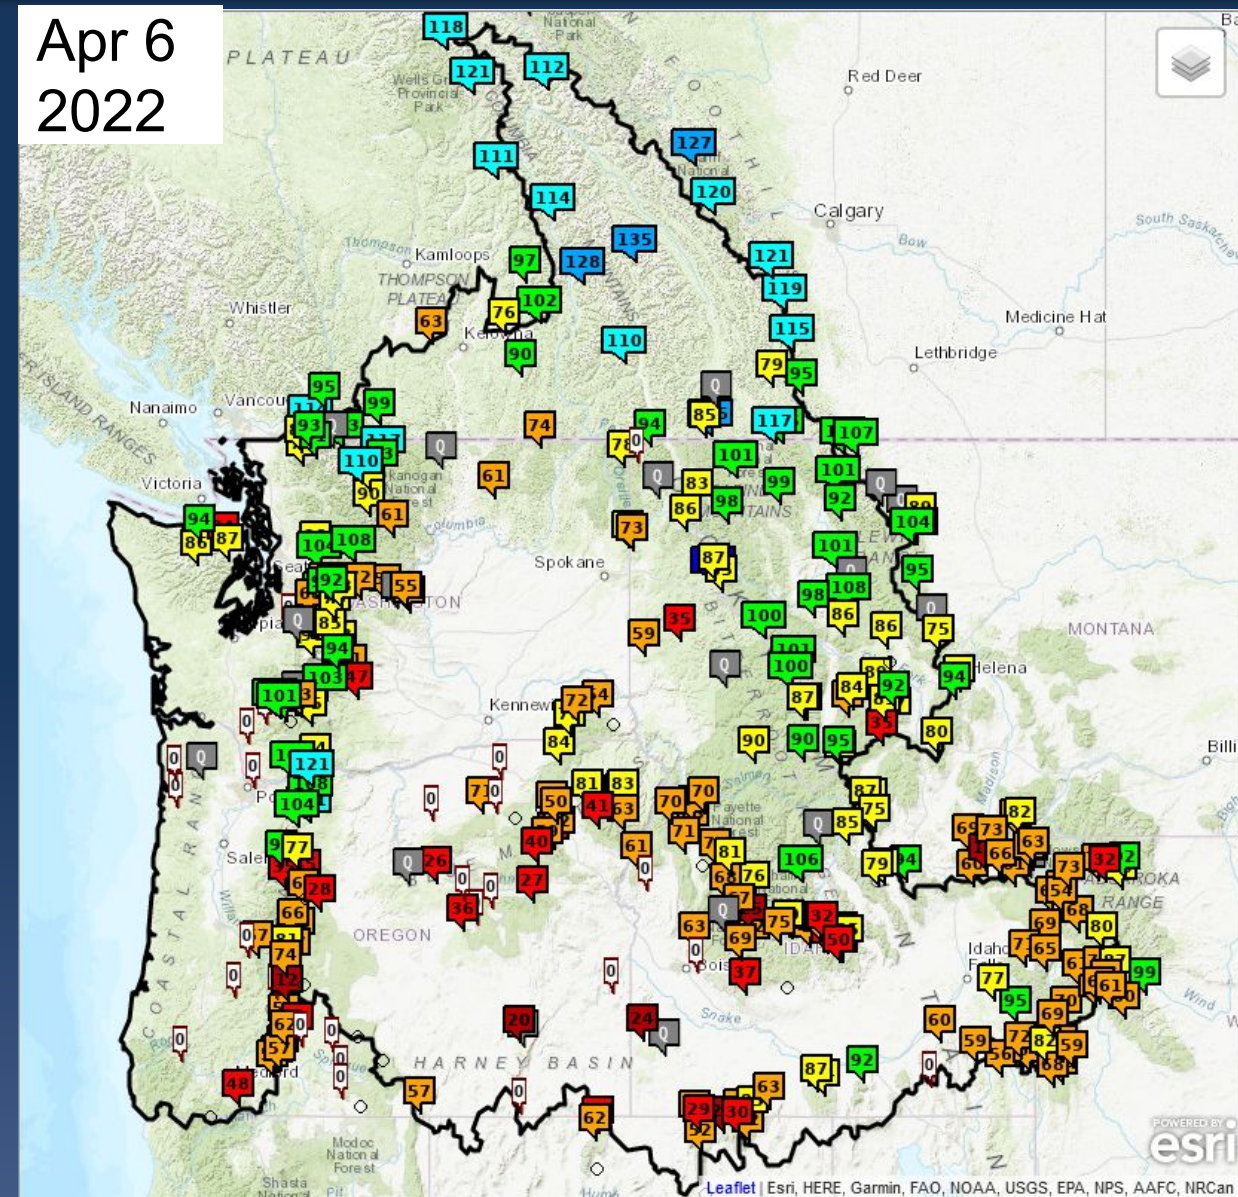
Apr 6
2022

PLATEAU
Wells Gray Provincial Park
National Park
Red Deer
Calgary
Banff National Park
Thompson
Kamloops
THOMPSON PLATEAU
Kelowna
Whistler
Medicine Hat
Lethbridge
South Saskatchewan
Bow
Nanaimo
Vancouver
Victoria
ISLAND RANGES
Okanogan National Forest
Columbia
Spokane
WASHINGTON
Seattle
Olympia
MONTANA
Helena
Kennewick
Portland
Salem
OREGON
COASTAL RANGE
Payette National Forest
Boise
Idaho Falls
Snake
HARNEY BASIN
Medford
Modoc National Forest
Shasta
ABSAROKA RANGE
Billings
Wind
Madison

118 121 112 111 127 120 114 135 128 97 121 119 102 76 63 115 110 90 79 95 95 99 93 110 85 117 107 74 78 94 101 61 99 101 83 92 98 86 73 90 61 94 87 108 92 104 87 100 98 108 86 55 59 35 95 86 75 94 101 100 103 47 72 84 87 84 92 84 35 80 90 90 95 121 104 71 50 41 81 83 63 70 70 87 75 85 82 77 40 61 71 81 106 79 94 73 63 69 26 28 27 36 66 76 66 73 32 75 32 50 80 63 69 65 77 74 37 95 61 99 20 24 62 60 59 59 82 48 57 87 92 62 29 30 63

Leaflet | Esri, HERE, Garmin, FAO, NOAA, USGS, EPA, NPS, AAFC, NRCan
POWERED BY esri